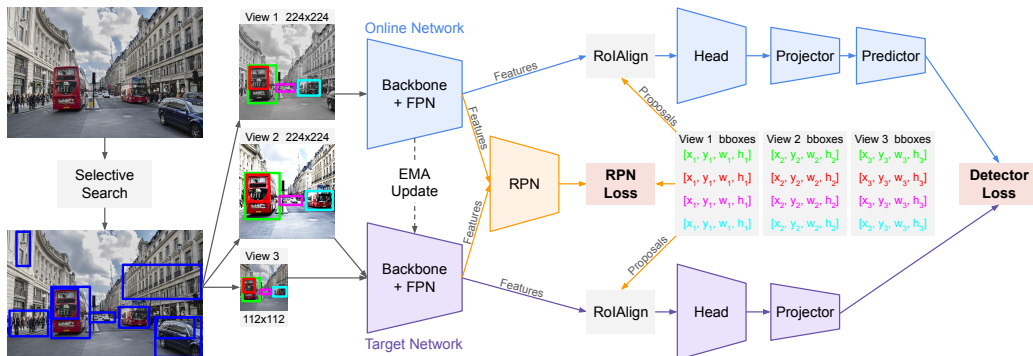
Selective Search

View 1 224x224

View 2 224x224

View 3

112x112

Online Network

Backbone + FPN

EMA Update

Backbone + FPN

Target Network

Features

Features

Features

Features

RPN

RPN Loss

RoIAlign

Proposals

Proposals

RoIAlign

Head

Projector

Predictor

Head

Projector

| View 1 bboxes | View 2 bboxes | View 3 bboxes |
|---|---|---|
| $[x_1, y_1, w_1, h_1]$ | $[x_2, y_2, w_2, h_2]$ | $[x_3, y_3, w_3, h_3]$ |
| $[x_1, y_1, w_1, h_1]$ | $[x_2, y_2, w_2, h_2]$ | $[x_3, y_3, w_3, h_3]$ |
| $[x_1, y_1, w_1, h_1]$ | $[x_2, y_2, w_2, h_2]$ | $[x_3, y_3, w_3, h_3]$ |
| $[x_1, y_1, w_1, h_1]$ | $[x_2, y_2, w_2, h_2]$ | $[x_3, y_3, w_3, h_3]$ |

Detector Loss